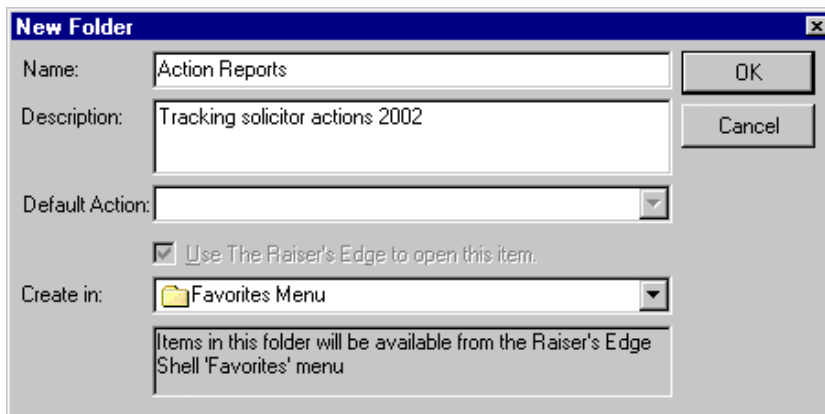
New Folder

Name: Action Reports

Description: Tracking solicitor actions 2002

Default Action:

Use The Raiser's Edge to open this item.

Create in: Favorites Menu

Items in this folder will be available from the Raiser's Edge Shell 'Favorites' menu

OK

Cancel